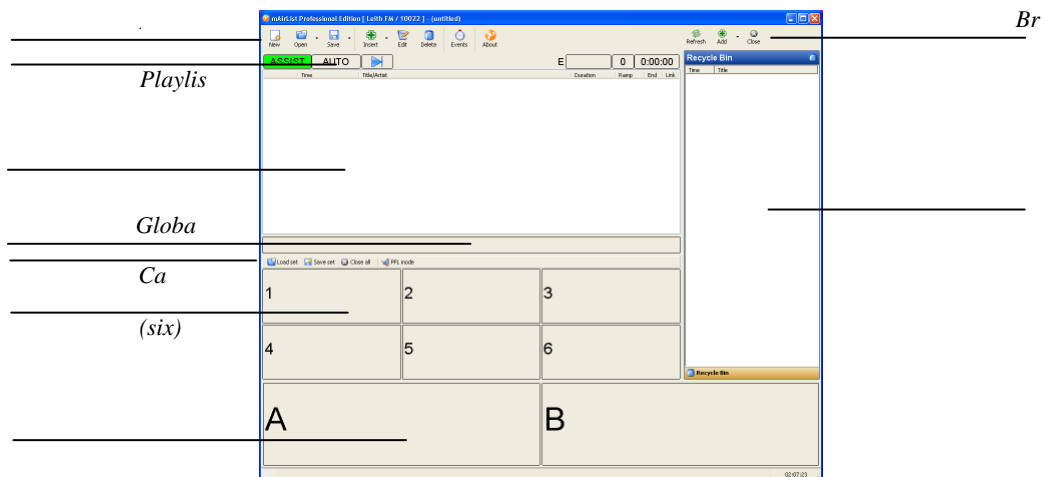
Playlis

Globa

Ca

(six)

Br

mAirList Professional Edition [ Leith FM / 10022 ] - (untitled)

New Open Save Insert Edit Delete Events About

Refresh Add Close

ASSIST AUTO

E 0 0:00:00

Time Title/Artist Duration Ramp End Link

Recycle Bin

Time Title

Load set Save set Close all PFL mode

1 2 3

4 5 6

A B

Recycle Bin

02:07:03